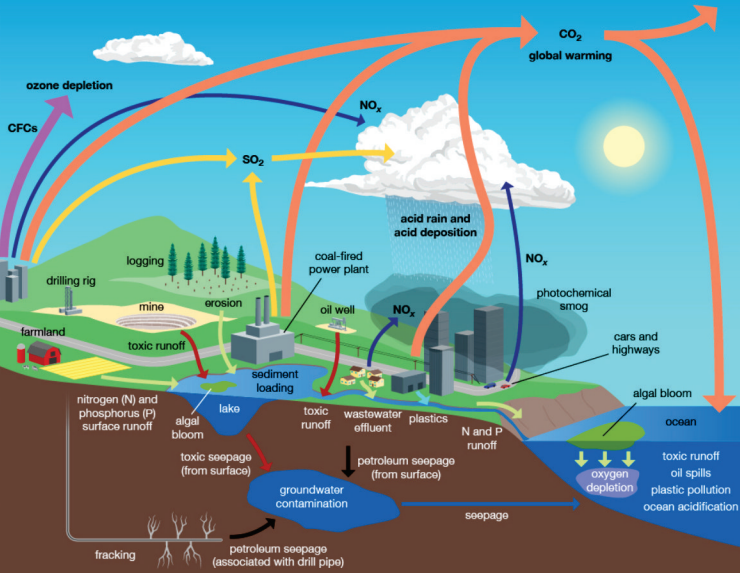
$CO_2$
global warming

ozone depletion

CFCs

$NO_x$

$SO_2$

acid rain and acid deposition

$NO_x$

logging

drilling rig

coal-fired power plant

mine

erosion

oil well

$NO_x$

photochemical smog

farmland

toxic runoff

cars and highways

sediment loading

algal bloom

nitrogen (N) and phosphorus (P) surface runoff

lake

algal bloom

toxic runoff

wastewater effluent

plastics

N and P runoff

ocean

toxic seepage (from surface)

petroleum seepage (from surface)

oxygen depletion

toxic runoff
oil spills
plastic pollution
ocean acidification

groundwater contamination

seepage

fracking

petroleum seepage (associated with drill pipe)